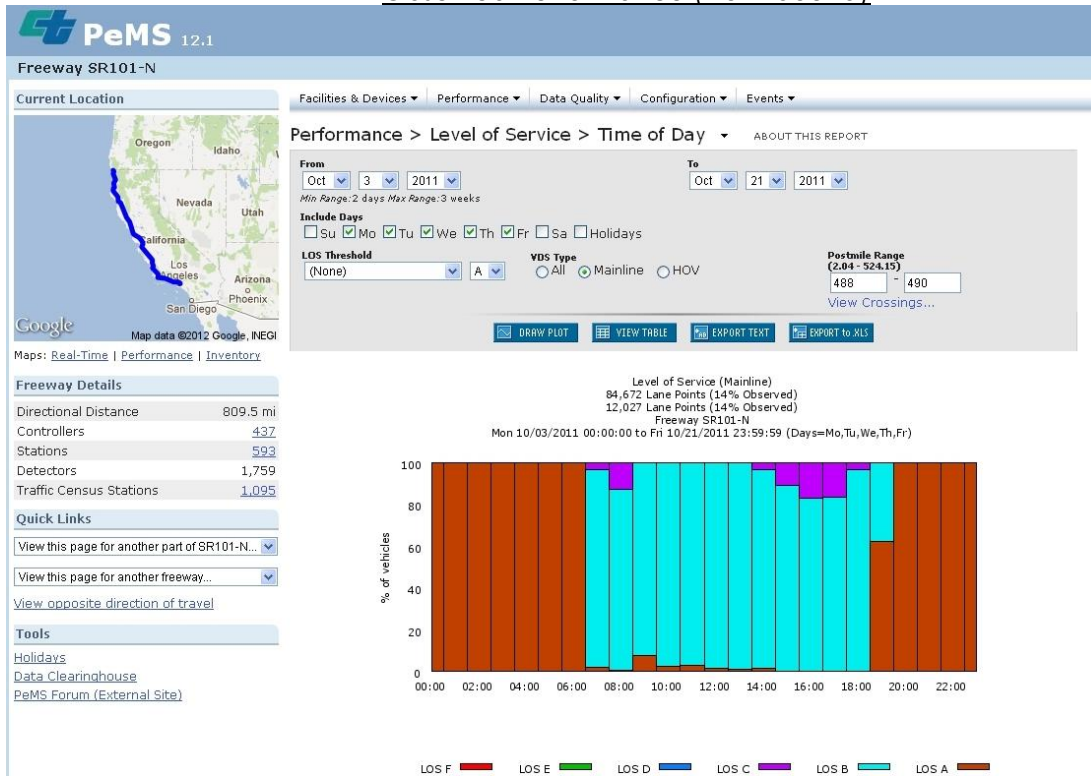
PeMS 12.1

Freeway SR101-N

Current Location

Oregon
Idaho
Nevada
Utah
California
Los Angeles
Arizona
Phoenix
San Diego
Google
Map data ©2012 Google, INEGI

Maps: Real-Time | Performance | Inventory

Freeway Details

| | |
|---|---|
| Directional Distance | 809.5 mi |
| Controllers | 437 |
| Stations | 593 |
| Detectors | 1,759 |
| Traffic Census Stations | 1,095 |

Quick Links

View this page for another part of SR101-N...

View this page for another freeway...

View opposite direction of travel

Tools

Holidays
Data Clearinghouse
PeMS Forum (External Site)

Facilities & Devices ▾ | Performance ▾ | Data Quality ▾ | Configuration ▾ | Events ▾

Performance > Level of Service > Time of Day ▾ ABOUT THIS REPORT

From
Oct 3 2011
Min Range: 2 days Max Range: 3 weeks

To
Oct 21 2011

Include Days
Su Mo Tu We Th Fr Sa Holidays

LOS Threshold
(None) A

VDS Type
All Mainline HOV

Postmile Range
(2.04 - 524.15)
488 - 490
View Crossings...

DRAW PLOT | VIEW TABLE | EXPORT TEXT | EXPORT to XLS

Level of Service (Mainline)
84,672 Lane Points (14% Observed)
12,027 Lane Points (14% Observed)
Freeway SR101-N
Mon 10/03/2011 00:00:00 to Fri 10/21/2011 23:59:59 (Days=Mo,Tu,We,Th,Fr)

% of vehicles

100
80
60
40
20
0

00:00 02:00 04:00 06:00 08:00 10:00 12:00 14:00 16:00 18:00 20:00 22:00

LOS F LOS E LOS D LOS C LOS B LOS A